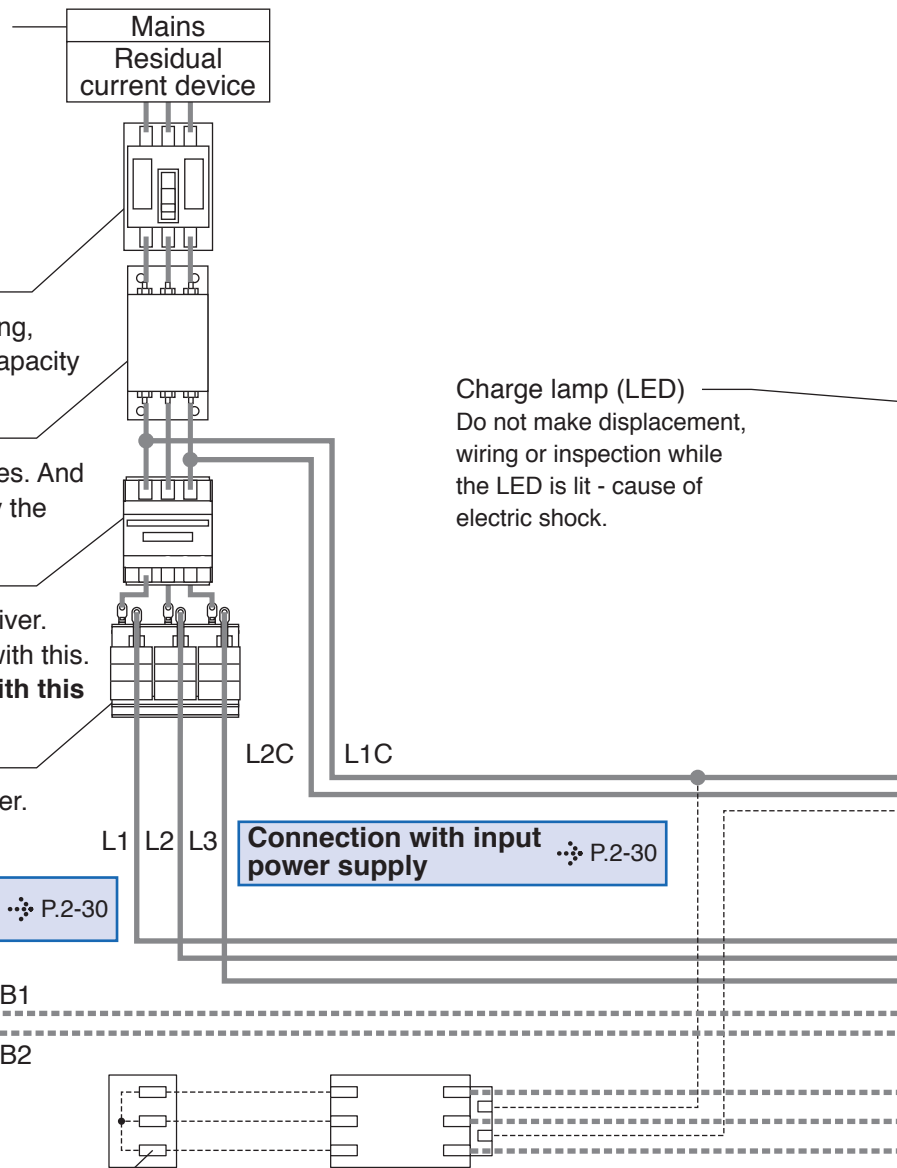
Mains
Residual current device

ng,
apacity

es. And
the

iver.
ith this.
ith this

er.

Charge lamp (LED)
Do not make displacement, wiring or inspection while the LED is lit - cause of electric shock.

L2C L1C

L1 L2 L3

Connection with input power supply P.2-30

P.2-30

B1

B2